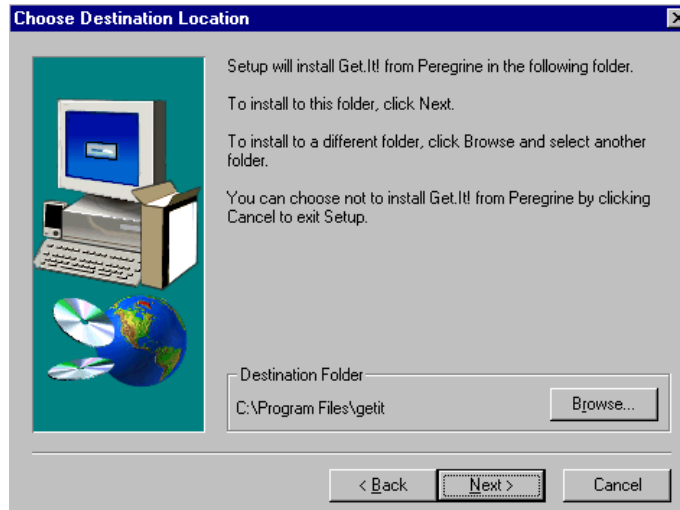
Choose Destination Location

Setup will install Get.It! from Peregrine in the following folder.

To install to this folder, click Next.

To install to a different folder, click Browse and select another folder.

You can choose not to install Get.It! from Peregrine by clicking Cancel to exit Setup.

Destination Folder

C:\Program Files\getit

Browse...

< Back

Next >

Cancel